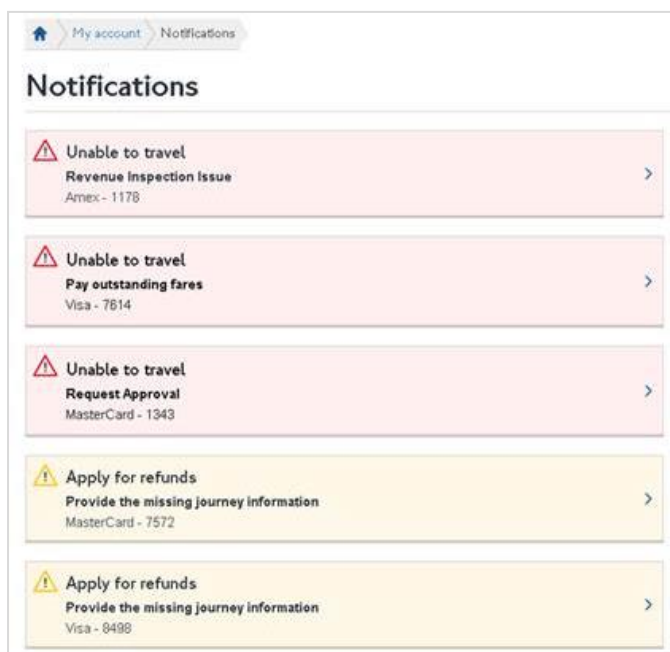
My account Notifications

Notifications

Unable to travel
Revenue Inspection Issue
Amex - 1178

Unable to travel
Pay outstanding fares
Visa - 7614

Unable to travel
Request Approval
MasterCard - 1343

Apply for refunds
Provide the missing journey information
MasterCard - 7572

Apply for refunds
Provide the missing journey information
Visa - 8498